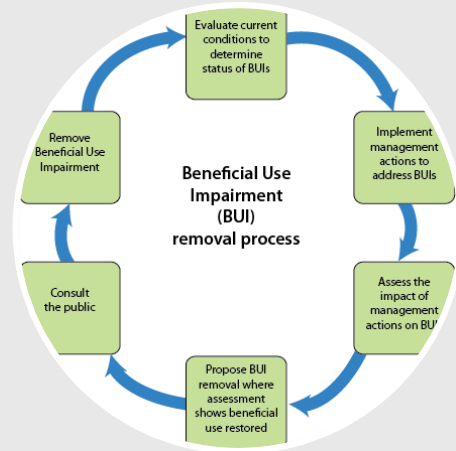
Beneficial Use Impairment (BUI) removal process

Evaluate current conditions to determine status of BUIs

Implement management actions to address BUIs

Assess the impact of management actions on BU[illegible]

Propose BUI removal where assessment shows beneficial use restored

Consult the public

Remove Beneficial Use Impairment